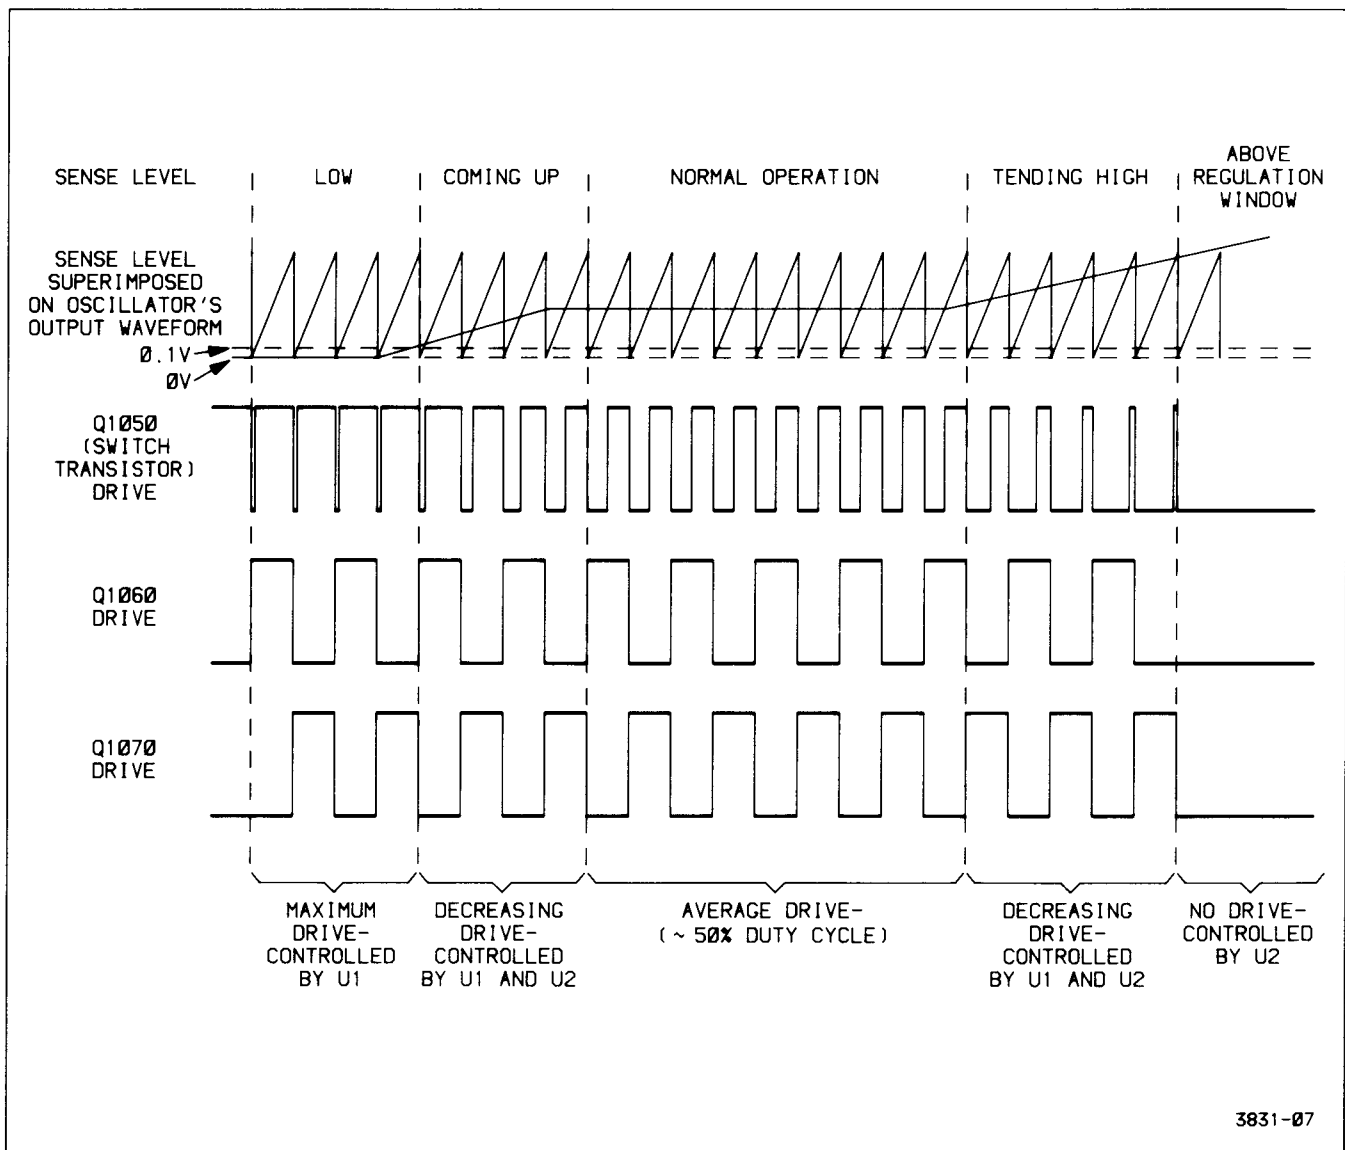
SENSE LEVEL

LOW

COMING UP

NORMAL OPERATION

TENDING HIGH

ABOVE REGULATION WINDOW

SENSE LEVEL SUPERIMPOSED ON OSCILLATOR'S OUTPUT WAVEFORM

Ø.1V

ØV

Q1Ø5Ø (SWITCH TRANSISTOR) DRIVE

Q1Ø6Ø DRIVE

Q1Ø7Ø DRIVE

MAXIMUM DRIVE- CONTROLLED BY U1

DECREASING DRIVE- CONTROLLED BY U1 AND U2

AVERAGE DRIVE- ( ~ 5Ø% DUTY CYCLE)

DECREASING DRIVE- CONTROLLED BY U1 AND U2

NO DRIVE- CONTROLLED BY U2

3831-Ø7